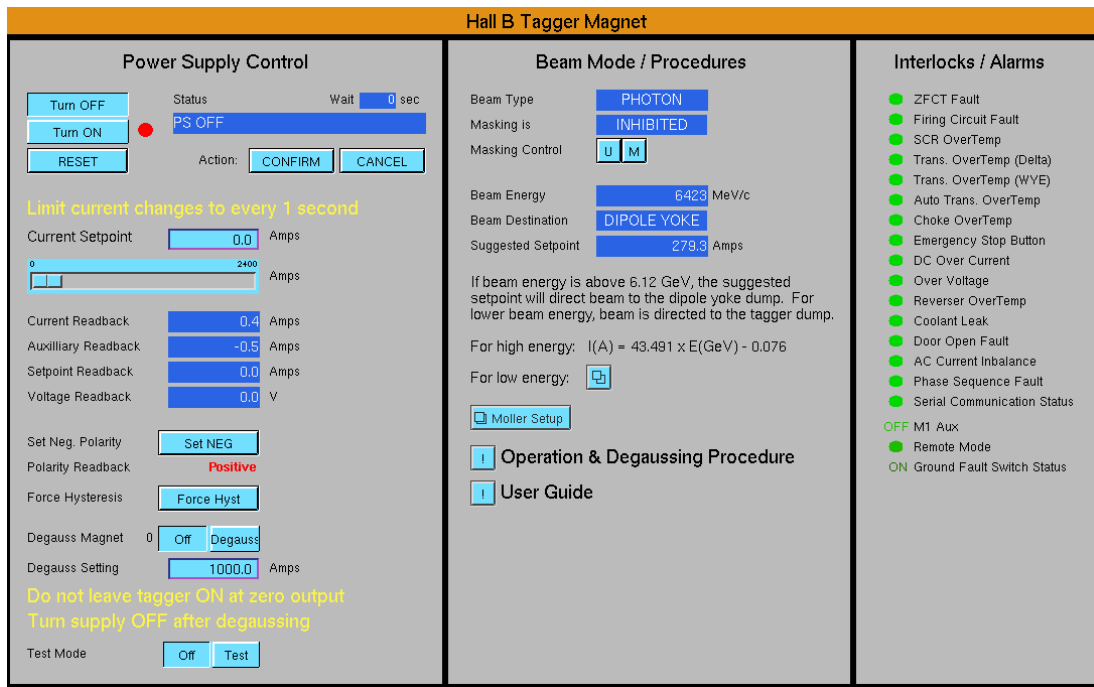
Hall B Tagger Magnet

Power Supply Control

Turn OFF
Turn ON
RESET

Status
Wait 0 sec
PS OFF

Action: CONFIRM CANCEL

Limit current changes to every 1 second

Current Setpoint 0.0 Amps

0 2400
Amps

Current Readback 0.4 Amps
Auxilliary Readback -0.5 Amps
Setpoint Readback 0.0 Amps
Voltage Readback 0.0 V

Set Neg. Polarity Set NEG
Polarity Readback Positive
Force Hysteresis Force Hyst
Degauss Magnet 0 Off Degauss
Degauss Setting 1000.0 Amps

Do not leave tagger ON at zero output
Turn supply OFF after degaussing

Test Mode Off Test

Beam Mode / Procedures

Beam Type PHOTON
Masking is INHIBITED
Masking Control U M

Beam Energy 6423 MeV/c
Beam Destination DIPOLE YOKE
Suggested Setpoint 279.3 Amps

If beam energy is above 6.12 GeV, the suggested setpoint will direct beam to the dipole yoke dump. For lower beam energy, beam is directed to the tagger dump.

For high energy: I(A) = 43.491 x E(GeV) - 0.076

For low energy:

Moller Setup

! Operation & Degaussing Procedure

! User Guide

Interlocks / Alarms

ZFCT Fault
Firing Circuit Fault
SCR OverTemp
Trans. OverTemp (Delta)
Trans. OverTemp (WYE)
Auto Trans. OverTemp
Choke OverTemp
Emergency Stop Button
DC Over Current
Over Voltage
Reverser OverTemp
Coolant Leak
Door Open Fault
AC Current Inbalance
Phase Sequence Fault
Serial Communication Status
OFF M1 Aux
Remote Mode
ON Ground Fault Switch Status